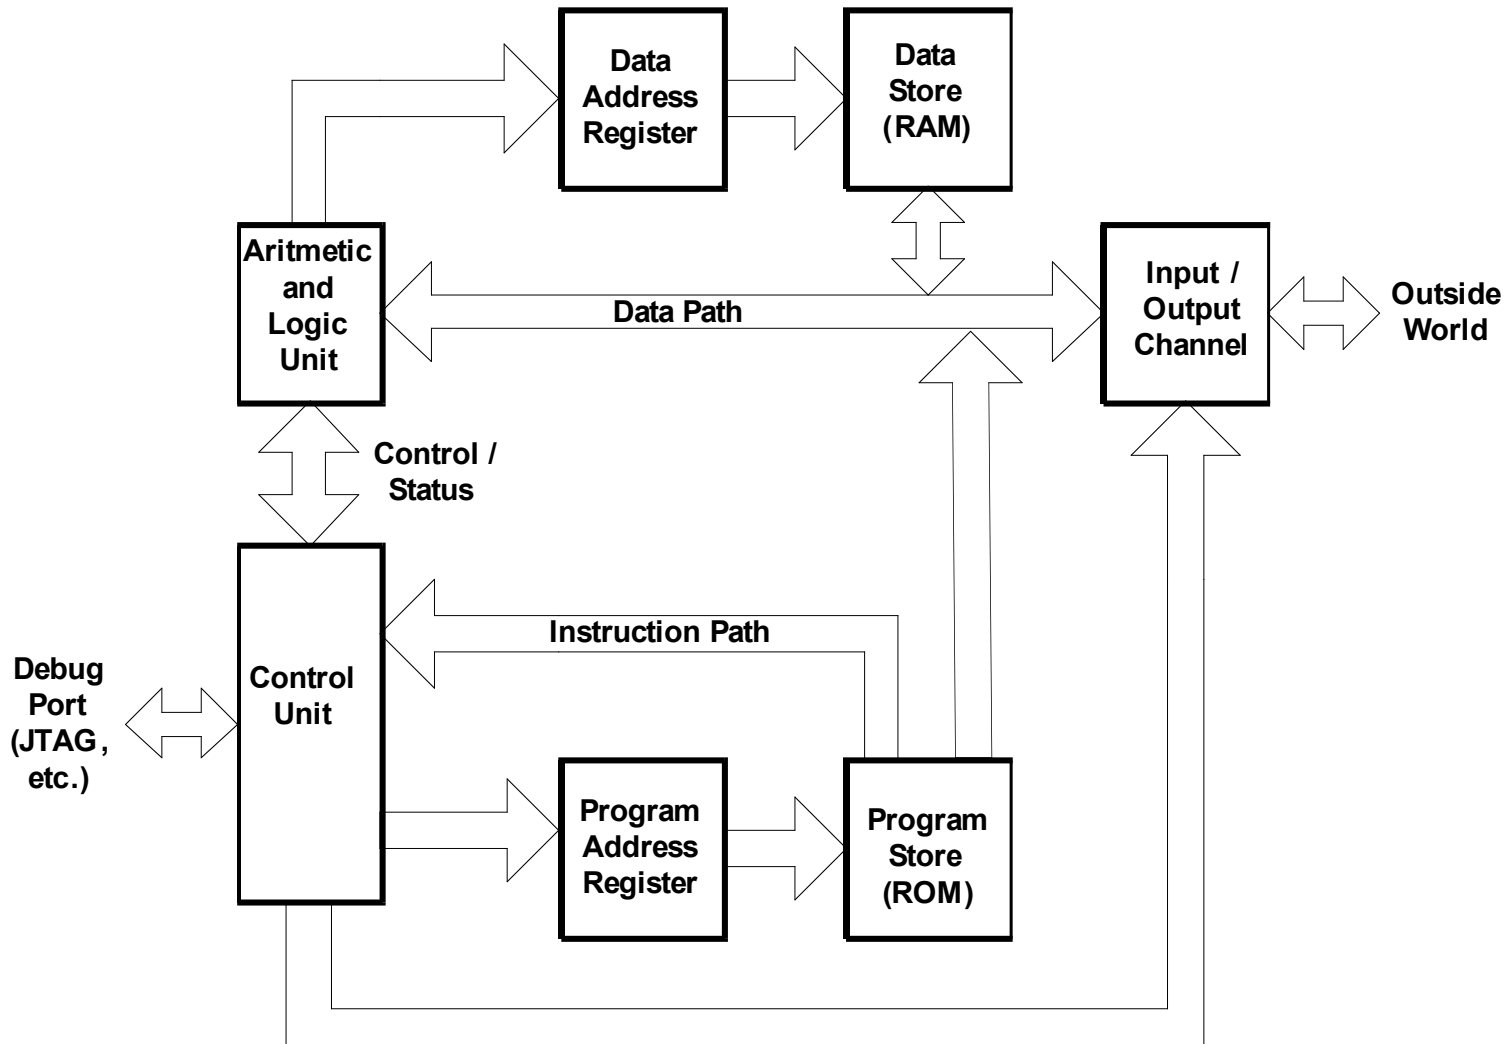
Data Address Register

Data Store (RAM)

Aritmetic and Logic Unit

Data Path

Input / Output Channel

Outside World

Control / Status

Instruction Path

Debug Port (JTAG, etc.)

Control Unit

Program Address Register

Program Store (ROM)